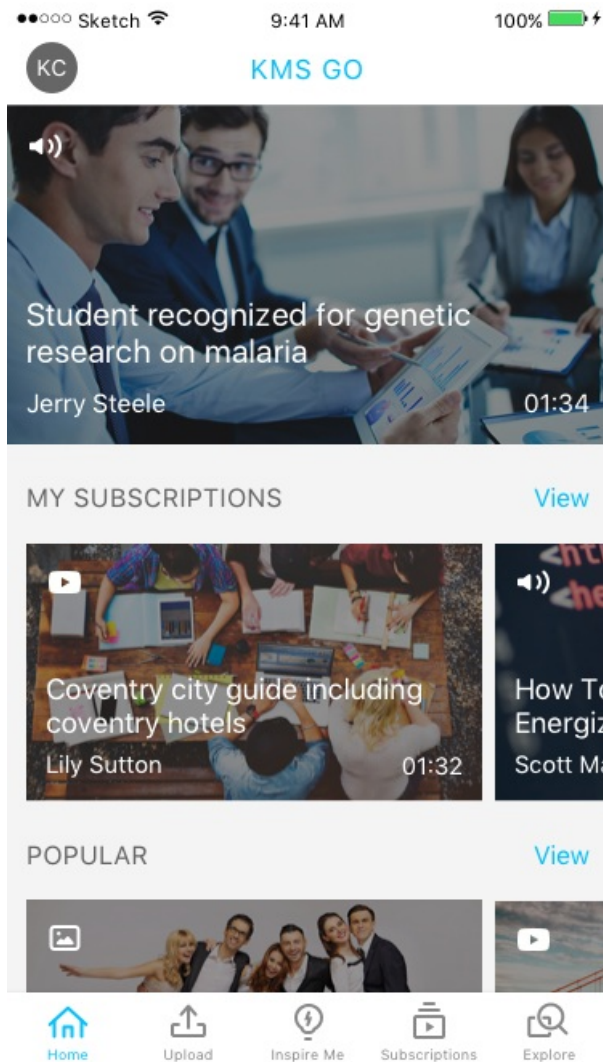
●●○○○ Sketch 9:41 AM 100%

KC KMS GO

Student recognized for genetic research on malaria

Jerry Steele 01:34

MY SUBSCRIPTIONS View

Coventry city guide including coventry hotels

Lily Sutton 01:32

How To Energiz

Scott Ma

POPULAR View

Home Upload Inspire Me Subscriptions Explore